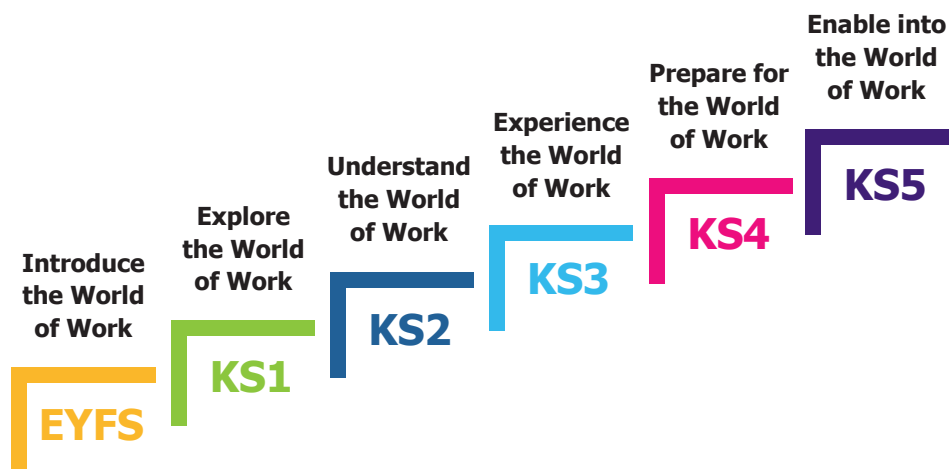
Introduce the World of Work

EYFS

Explore the World of Work

KS1

Understand the World of Work

KS2

Experience the World of Work

KS3

Prepare for the World of Work

KS4

Enable into the World of Work

KS5